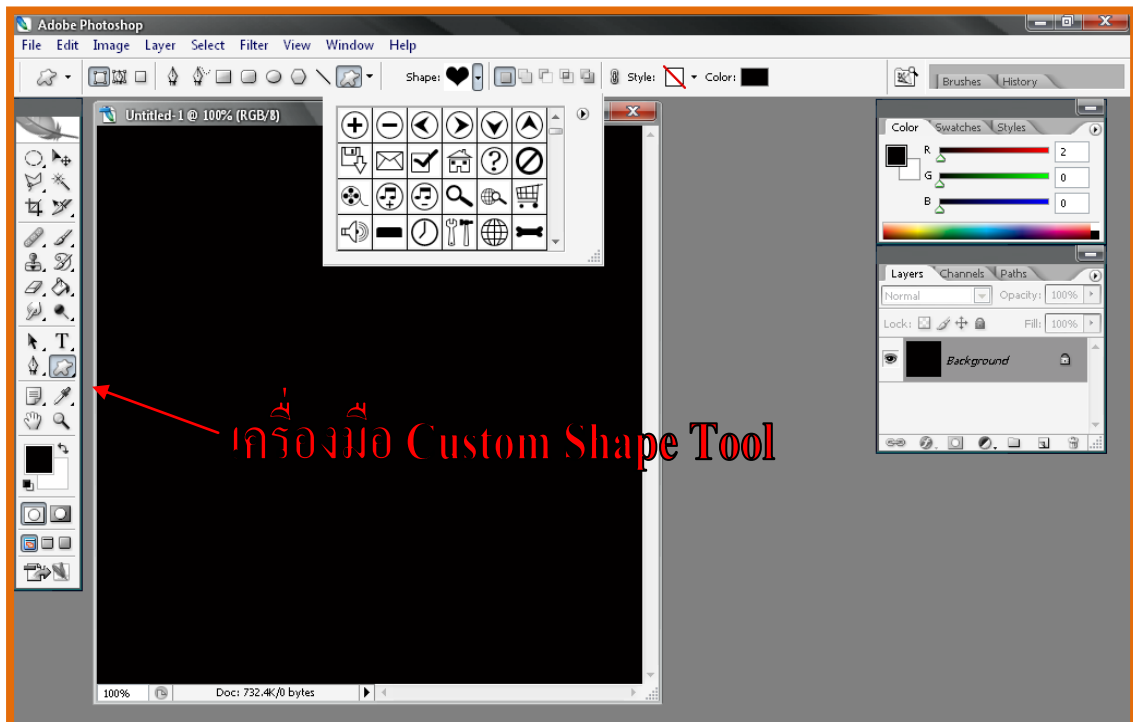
Adobe Photoshop
File Edit Image Layer Select Filter View Window Help
Shape: Style: Color:
Brushes History
Untitled-1 @ 100% (RGB/8)
Color Swatches Styles
R 2
G 0
B 0
Layers Channels Paths
Normal Opacity: 100%
Lock: Fill: 100%
Background
เครื่องมือ Custom Shape Tool
100% Doc: 732.4K/0 bytes